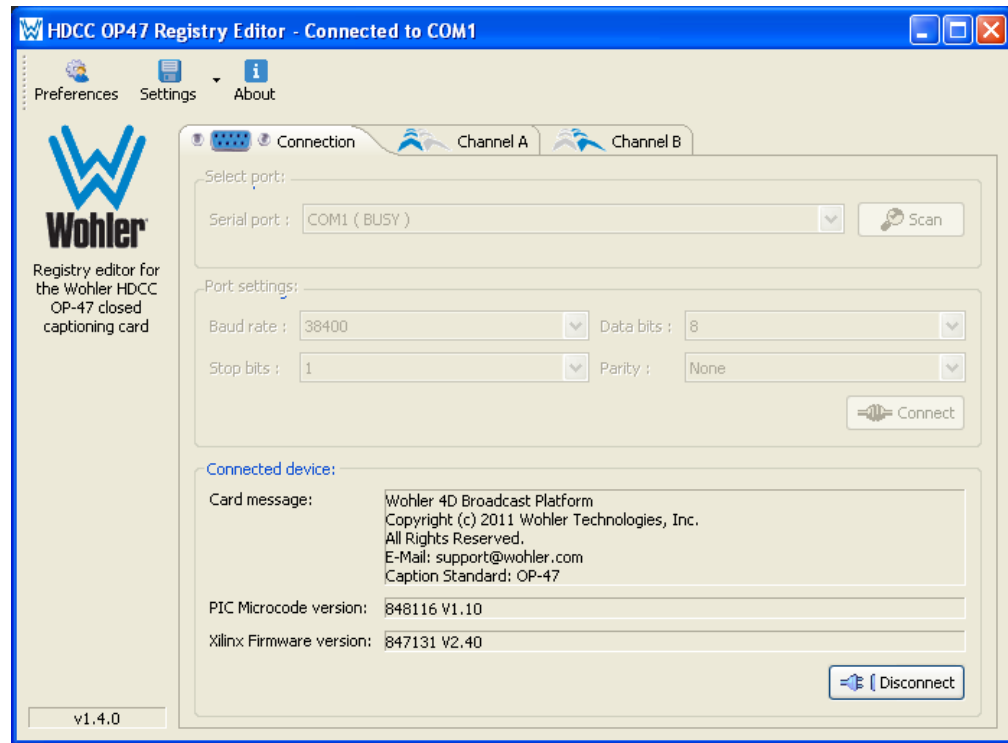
HDCC OP47 Registry Editor - Connected to COM1

Preferences Settings About

Wohler

Registry editor for the Wohler HDCC OP-47 closed captioning card

v1.4.0

Connection Channel A Channel B

Select port:

Serial port : COM1 ( BUSY )

Scan

Port settings:

Baud rate : 38400

Data bits : 8

Stop bits : 1

Parity : None

Connect

Connected device:

Card message:

Wohler 4D Broadcast Platform
Copyright (c) 2011 Wohler Technologies, Inc.
All Rights Reserved.
E-Mail: support@wohler.com
Caption Standard: OP-47

PIC Microcode version: 848116 V1.10

Xilinx Firmware version: 847131 V2.40

Disconnect